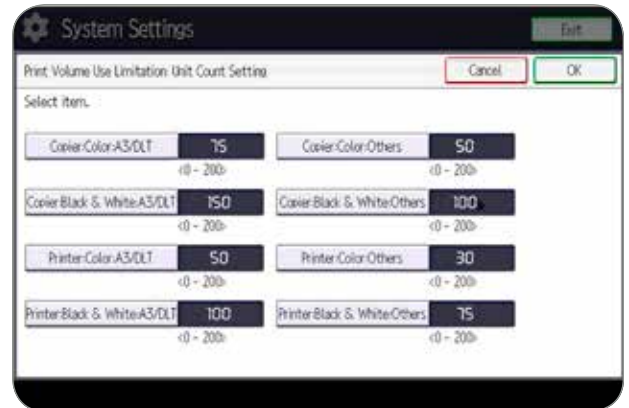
System Settings

Exit

Print Volume Use Limitation Unit Count Setting

Cancel

OK

Select item.

Copier:Color:A3/DLT 75
(0 - 200)

Copier:Color:Others 50
(0 - 200)

Copier:Black & White:A3/DLT 150
(0 - 200)

Copier:Black & White:Others 100
(0 - 200)

Printer:Color:A3/DLT 50
(0 - 200)

Printer:Color:Others 30
(0 - 200)

Printer:Black & White:A3/DLT 100
(0 - 200)

Printer:Black & White:Others 75
(0 - 200)